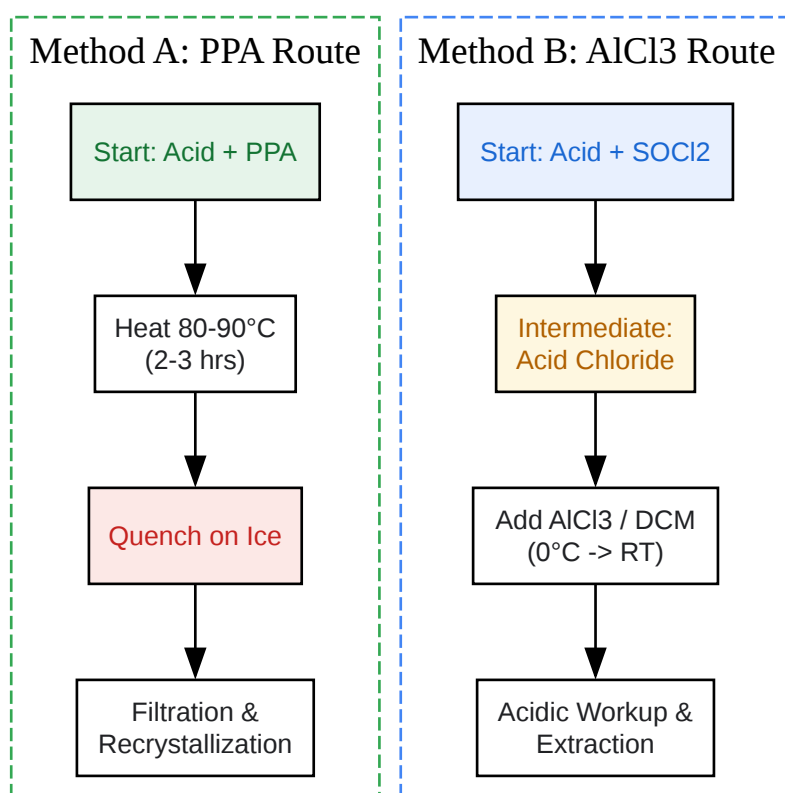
Method A: PPA Route

Start: Acid + PPA

Heat 80-90°C
(2-3 hrs)

Quench on Ice

Filtration & Recrystallization

Method B: AlCl3 Route

Start: Acid + SOCl2

Intermediate: Acid Chloride

Add AlCl3 / DCM
(0°C -> RT)

Acidic Workup & Extraction